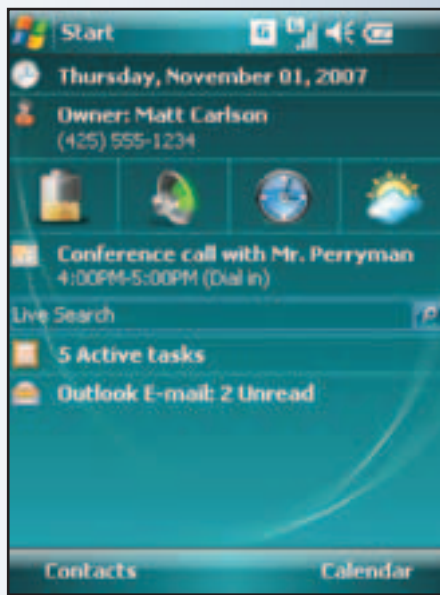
Start

Thursday, November 01, 2007

Owner: Matt Carlson
(425) 555-1234

Conference call with Mr. Perryman
4:00PM-5:00PM (Dial in)

Live Search

5 Active tasks

Outlook E-mail: 2 Unread

Contacts

Calendar